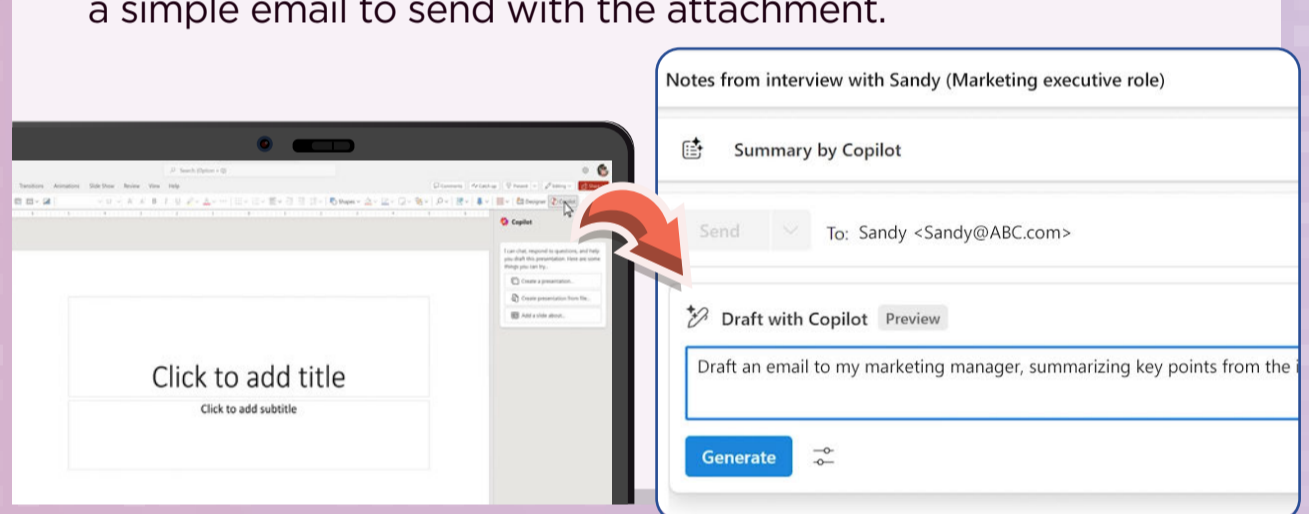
a simple email to send with the attachment.

Search (Option + Q)

Transitions Animations Slide Show Review View Help

Comments Catch up Present Editing Share

Shapes Designer Copilot

Copilot

I can chat, respond to questions, and help you draft this presentation. Here are some things you can try...

Create a presentation...

Create presentation from file...

Add a slide about...

Click to add title

Click to add subtitle

Notes from interview with Sandy (Marketing executive role)

Summary by Copilot

Send

To: Sandy <Sandy@ABC.com>

Draft with Copilot Preview

Draft an email to my marketing manager, summarizing key points from the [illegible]

Generate